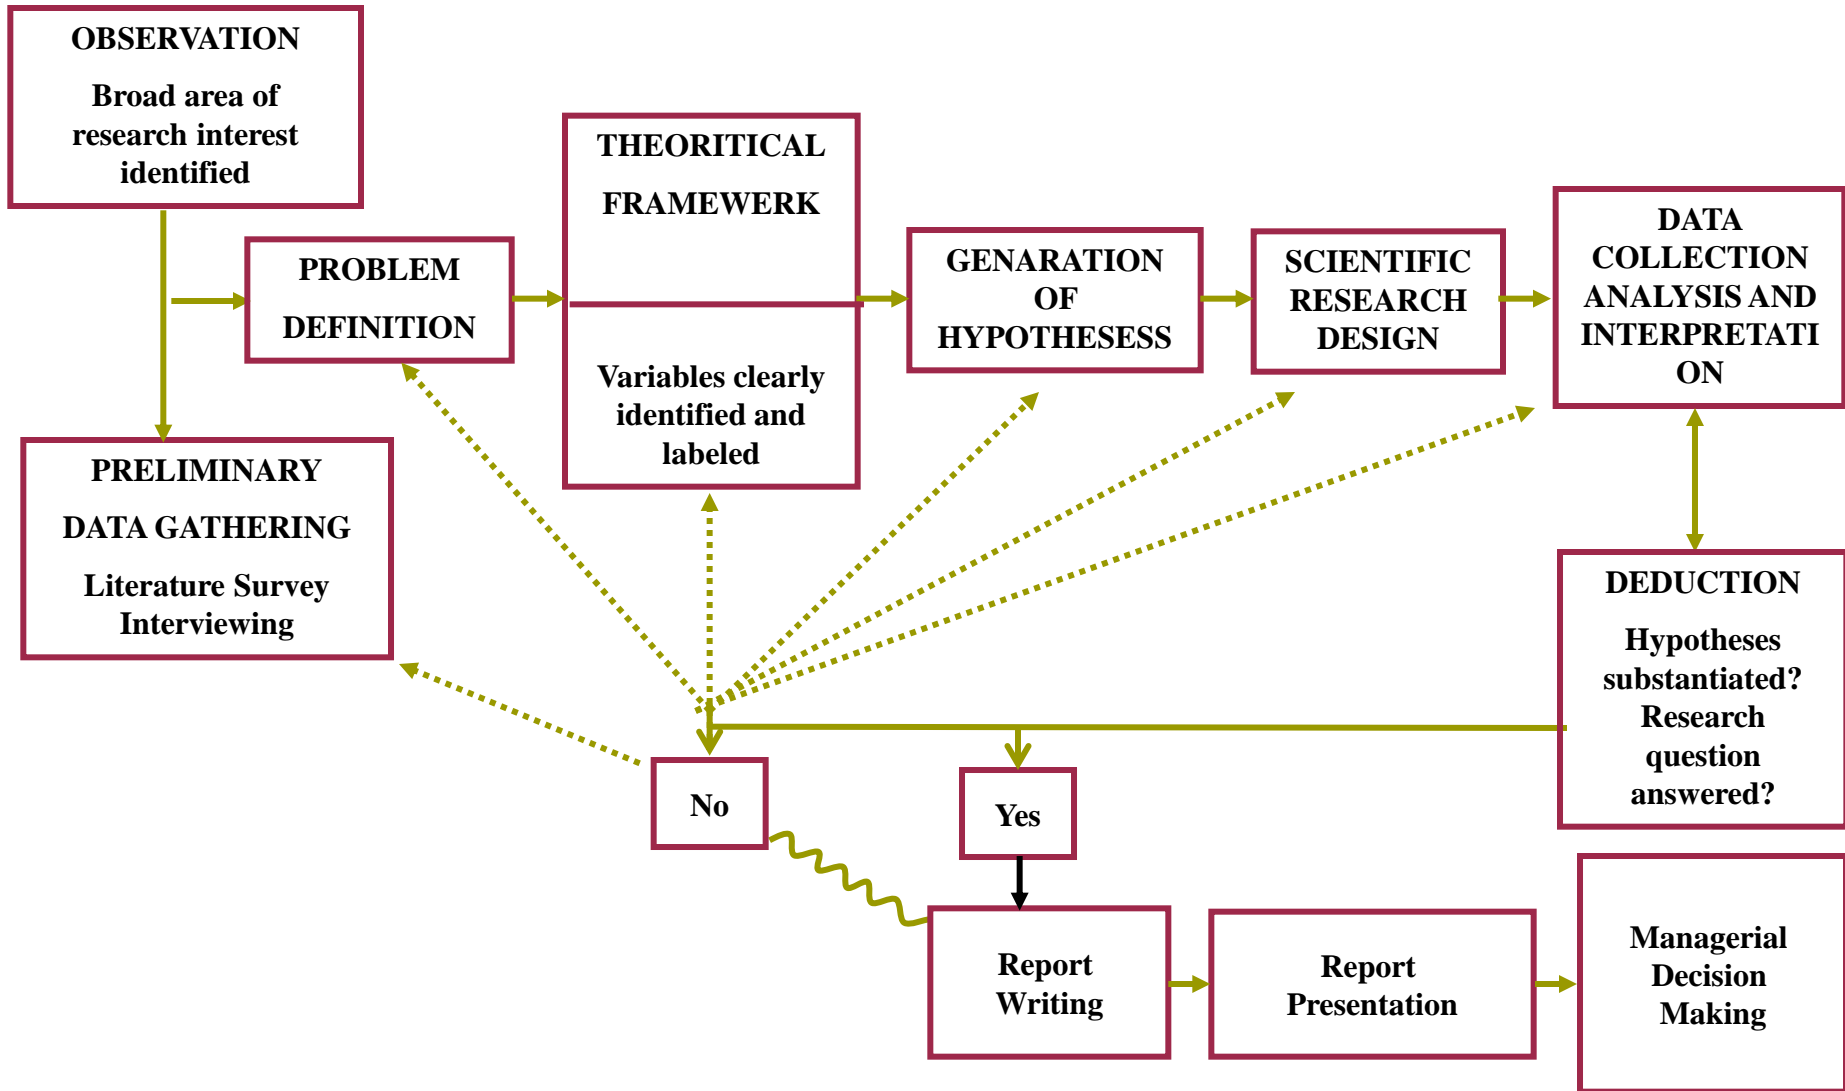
OBSERVATION

Broad area of research interest identified

PROBLEM

DEFINITION

PRELIMINARY

DATA GATHERING

Literature Survey Interviewing

THEORITICAL

FRAMEWERK

Variables clearly identified and labeled

GENARATION OF HYPOTHESESS

SCIENTIFIC RESEARCH DESIGN

DATA COLLECTION ANALYSIS AND INTERPRETATI ON

DEDUCTION

Hypotheses substantiated? Research question answered?

No

Yes

Report Writing

Report Presentation

Managerial Decision Making